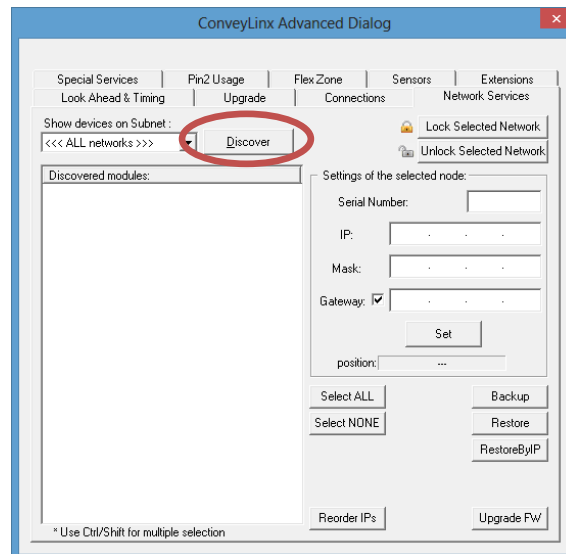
ConveyLinx Advanced Dialog

Special Services | Pin2 Usage | Flex Zone | Sensors | Extensions
Look Ahead & Timing | Upgrade | Connections | Network Services

Show devices on Subnet :
<<< ALL networks >>>
Discover

Lock Selected Network
Unlock Selected Network

Discovered modules:

Settings of the selected node:
Serial Number:
IP:
Mask:
Gateway:
Set
position: ---

Select ALL
Select NONE
Backup
Restore
RestoreByIP

Reorder IPs
Upgrade FW

* Use Ctrl/Shift for multiple selection